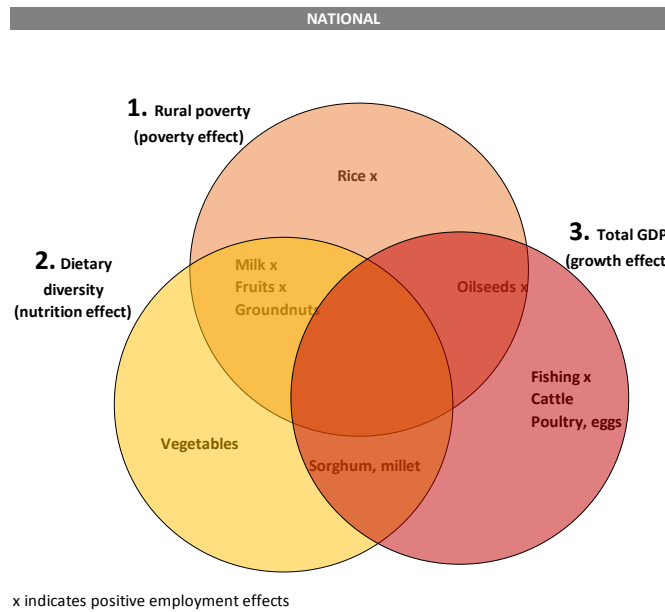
NATIONAL

1. Rural poverty (poverty effect)

2. Dietary diversity (nutrition effect)

3. Total GDP (growth effect

Rice x

Milk x
Fruits x
Groundnuts

Oilseeds x

Fishing x
Cattle
Poultry, eggs

Vegetables

Sorghum, millet

x indicates positive employment effects